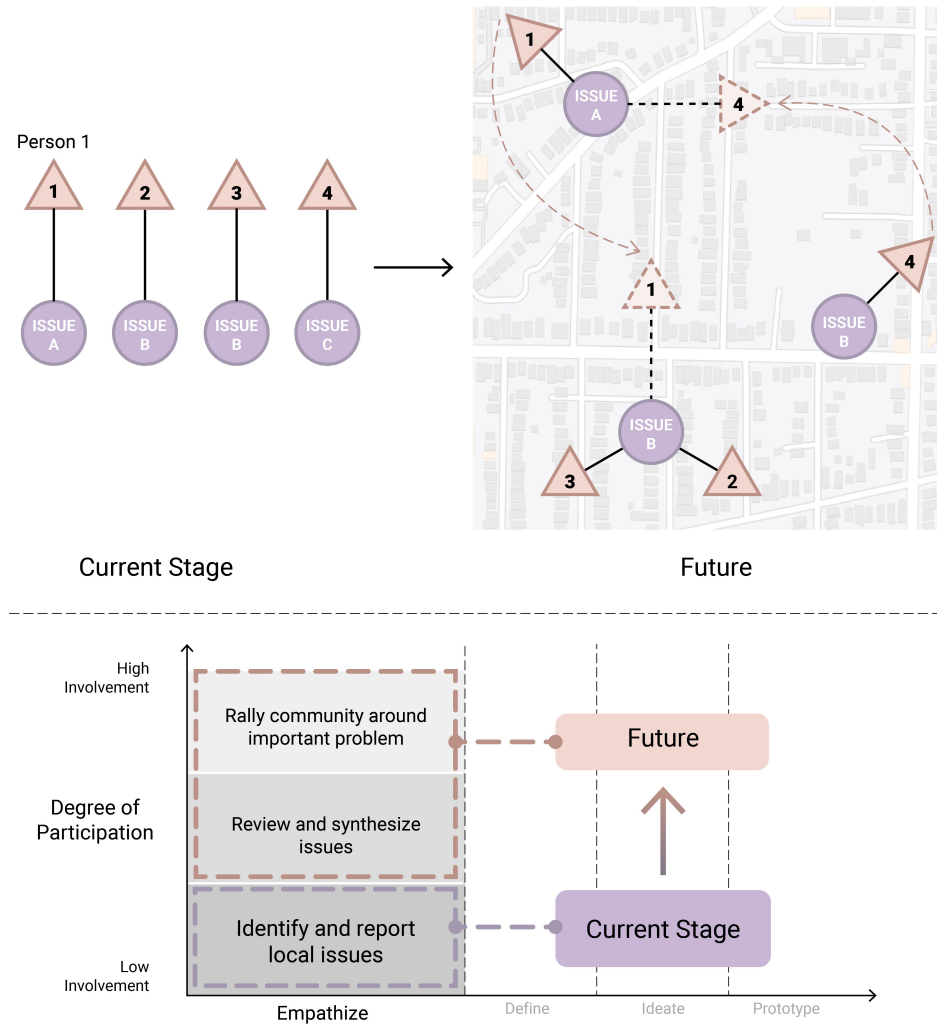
Person 1

1 2 3 4

ISSUE A ISSUE B ISSUE B ISSUE C

1 ISSUE A 4

1

4 ISSUE B

ISSUE B

3 2

Current Stage

Future

High Involvement

Degree of Participation

Low Involvement

Rally community around important problem

Review and synthesize issues

Identify and report local issues

Future

Current Stage

Empathize

Define

Ideate

Prototype